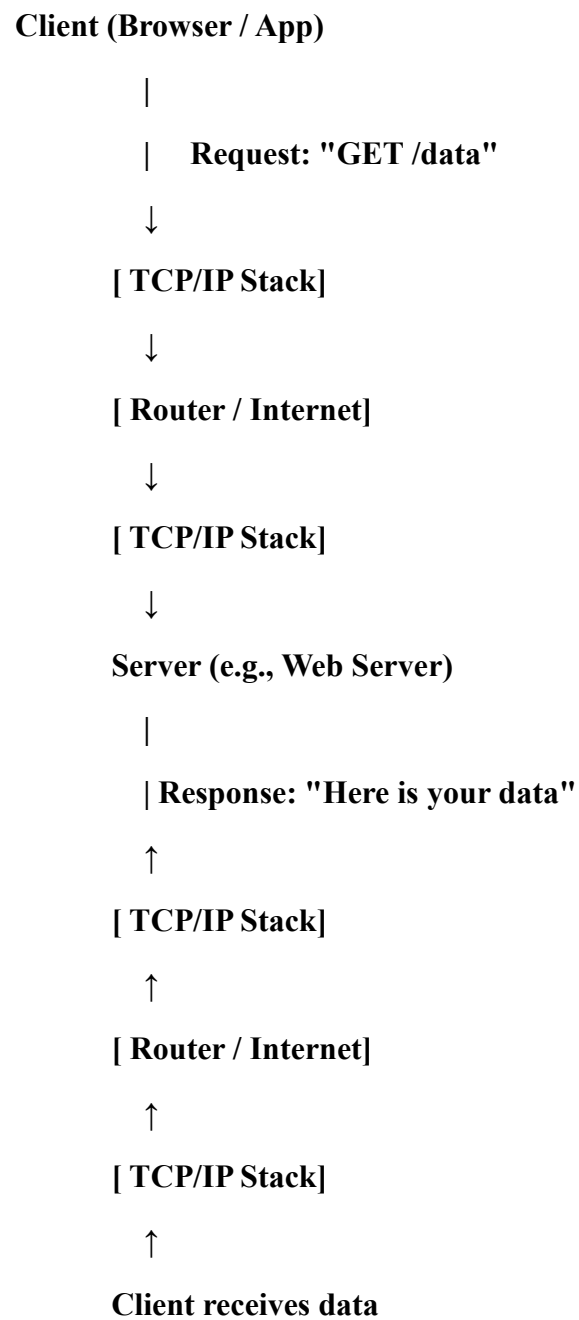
Client (Browser / App)

|

| Request: "GET /data"

↓

[ TCP/IP Stack]

↓

[ Router / Internet]

↓

[ TCP/IP Stack]

↓

Server (e.g., Web Server)

|

| Response: "Here is your data"

↑

[ TCP/IP Stack]

↑

[ Router / Internet]

↑

[ TCP/IP Stack]

↑

Client receives data